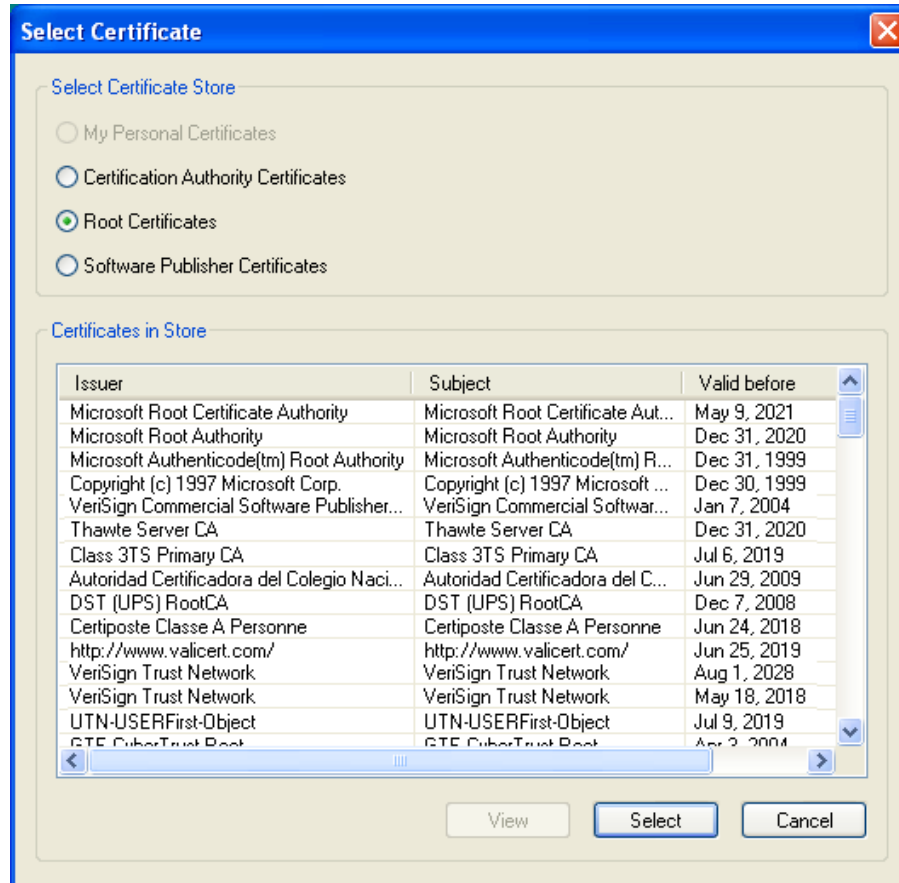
Select Certificate

Select Certificate Store

My Personal Certificates

Certification Authority Certificates

Root Certificates

Software Publisher Certificates

Certificates in Store

| Issuer | Subject | Valid before |
|---|---|---|
| Microsoft Root Certificate Authority | Microsoft Root Certificate Aut... | May 9, 2021 |
| Microsoft Root Authority | Microsoft Root Authority | Dec 31, 2020 |
| Microsoft Authenticode(tm) Root Authority | Microsoft Authenticode(tm) R... | Dec 31, 1999 |
| Copyright (c) 1997 Microsoft Corp. | Copyright (c) 1997 Microsoft ... | Dec 30, 1999 |
| VeriSign Commercial Software Publisher... | VeriSign Commercial Softwar... | Jan 7, 2004 |
| Thawte Server CA | Thawte Server CA | Dec 31, 2020 |
| Class 3TS Primary CA | Class 3TS Primary CA | Jul 6, 2019 |
| Autoridad Certificadora del Colegio Naci... | Autoridad Certificadora del C... | Jun 29, 2009 |
| DST (UPS) RootCA | DST (UPS) RootCA | Dec 7, 2008 |
| Certiposte Classe A Personne | Certiposte Classe A Personne | Jun 24, 2018 |
| http://www.valicert.com/ | http://www.valicert.com/ | Jun 25, 2019 |
| VeriSign Trust Network | VeriSign Trust Network | Aug 1, 2028 |
| VeriSign Trust Network | VeriSign Trust Network | May 18, 2018 |
| UTN-USERFirst-Object | UTN-USERFirst-Object | Jul 9, 2019 |
| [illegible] | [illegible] | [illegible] |

View Select Cancel